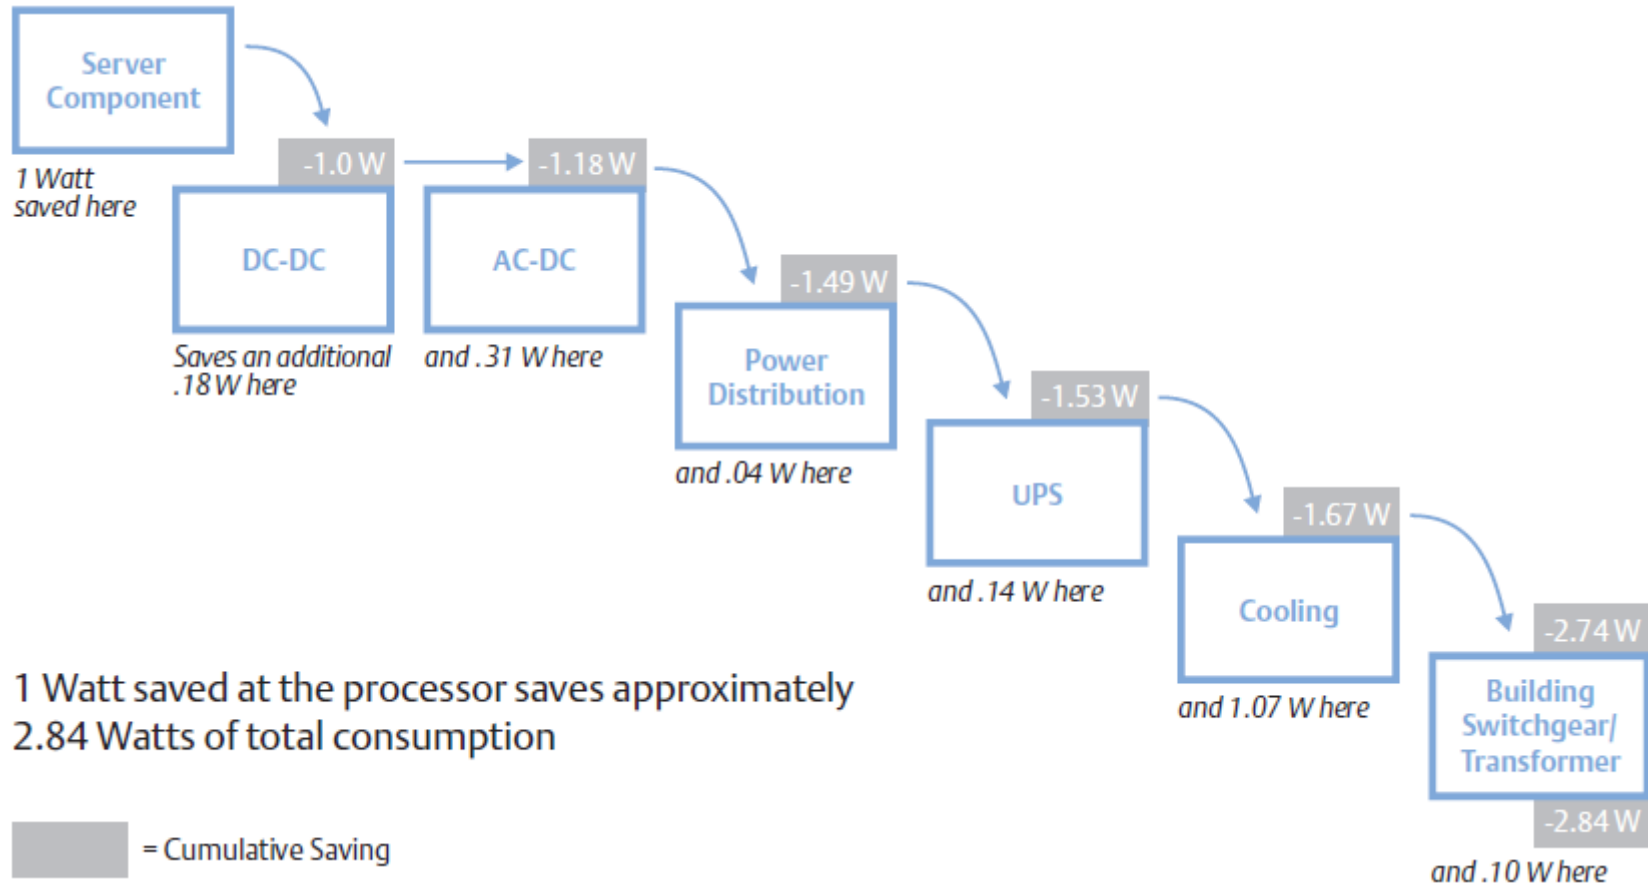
Server Component

1 Watt saved here

-1.0 W

DC-DC

Saves an additional .18 W here

-1.18 W

AC-DC

and .31 W here

-1.49 W

Power Distribution

and .04 W here

-1.53 W

UPS

and .14 W here

-1.67 W

Cooling

and 1.07 W here

-2.74 W

Building Switchgear/ Transformer

-2.84 W

and .10 W here

1 Watt saved at the processor saves approximately 2.84 Watts of total consumption

= Cumulative Saving